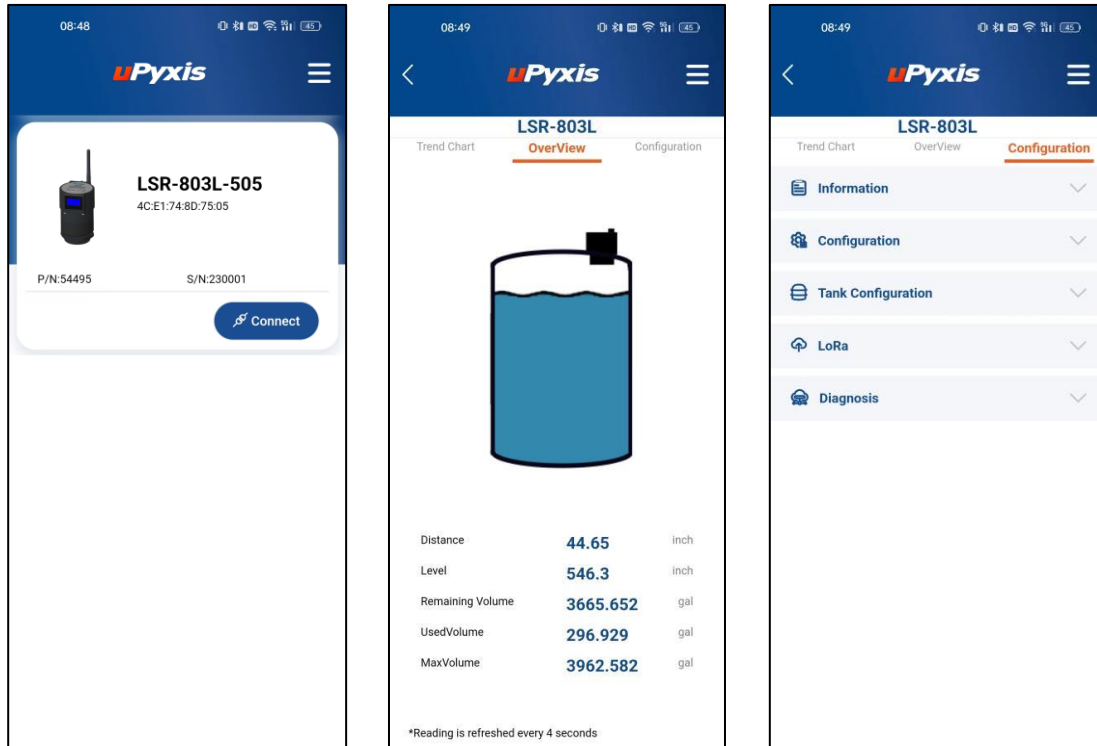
08:48

45

uPyxis

LSR-803L-505
4C:E1:74:8D:75:05

P/N:54495 S/N:230001

Connect

08:49

45

uPyxis

LSR-803L

Trend Chart OverView Configuration

| Distance | 44.65 | inch |
|---|---|---|
| Level | 546.3 | inch |
| Remaining Volume | 3665.652 | gal |
| UsedVolume | 296.929 | gal |
| MaxVolume | 3962.582 | gal |

*Reading is refreshed every 4 seconds

08:49

45

uPyxis

LSR-803L

Trend Chart OverView Configuration

Information

Configuration

Tank Configuration

LoRa

Diagnosis